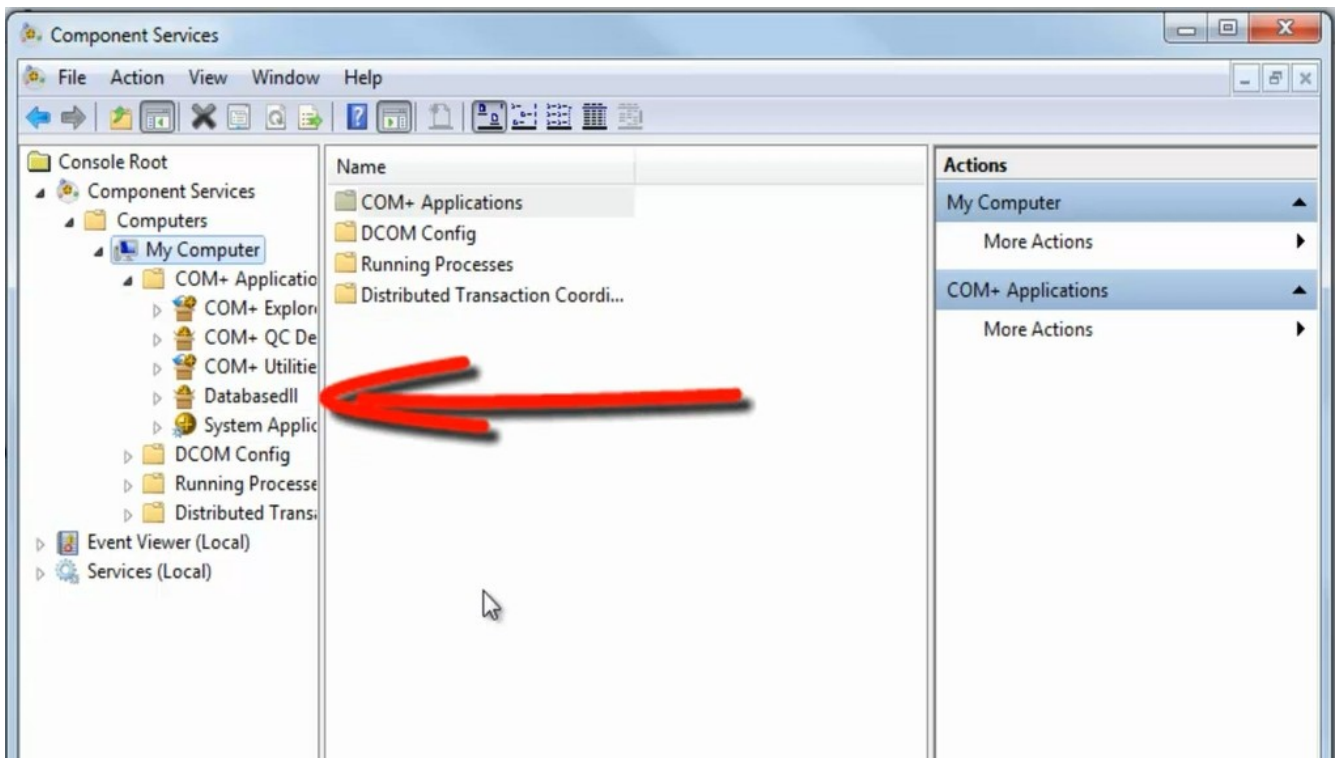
Component Services

File Action View Window Help

Console Root
Component Services
Computers
My Computer
COM+ Applicatio
COM+ Explor
COM+ QC De
COM+ Utilitie
Databasedll
System Applic
DCOM Config
Running Processe
Distributed Trans
Event Viewer (Local)
Services (Local)

Name
COM+ Applications
DCOM Config
Running Processes
Distributed Transaction Coordi...

Actions
My Computer
More Actions
COM+ Applications
More Actions